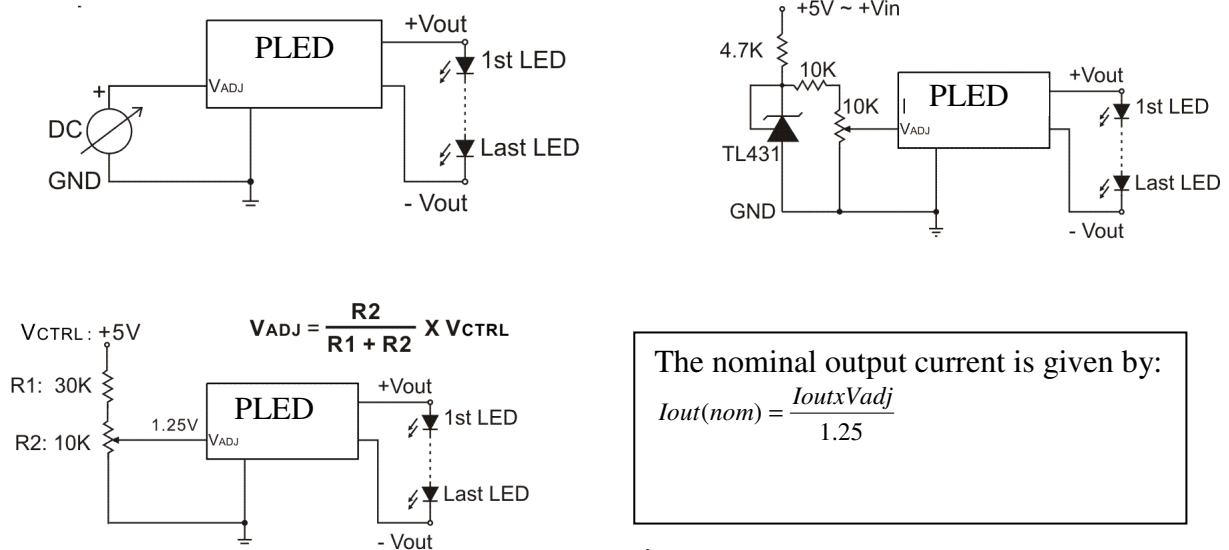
PLED

+Vout

1st LED

VADJ

DC

GND

Last LED

- Vout

+5V ~ +Vin

4.7K

10K

10K

PLED

+Vout

1st LED

VADJ

TL431

GND

Last LED

- Vout

VCTRL : +5V

$V_{ADJ} = \frac{R2}{R1 + R2} X V_{CTRL}$

R1: 30K

R2: 10K

1.25V

PLED

VADJ

+Vout

1st LED

Last LED

- Vout

The nominal output current is given by:

$Iout(nom) = \frac{IoutxVadj}{1.25}$